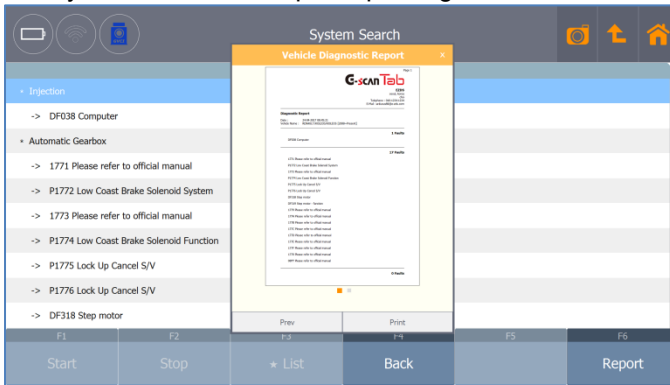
System Search

Vehicle Diagnostic Report x

G-scan Tab

Diagnostic Report

1 Fault(s)

DF038 Computer

17 Fault(s)

1771 Please refer to official manual
P1772 Low Coast Brake Solenoid System
1773 Please refer to official manual
P1774 Low Coast Brake Solenoid Function
P1775 Lock Up Cancel S/V
P1776 Lock Up Cancel S/V
DF318 Step motor

0 Fault(s)

Prev
Print

• Injection
-> DF038 Computer
• Automatic Gearbox
-> 1771 Please refer to official manual
-> P1772 Low Coast Brake Solenoid System
-> 1773 Please refer to official manual
-> P1774 Low Coast Brake Solenoid Function
-> P1775 Lock Up Cancel S/V
-> P1776 Lock Up Cancel S/V
-> DF318 Step motor

| F1 | F2 | F3 | F4 | F5 | F6 |
|---|---|---|---|---|---|
| Start | Stop | ★ List | Back | | Report |